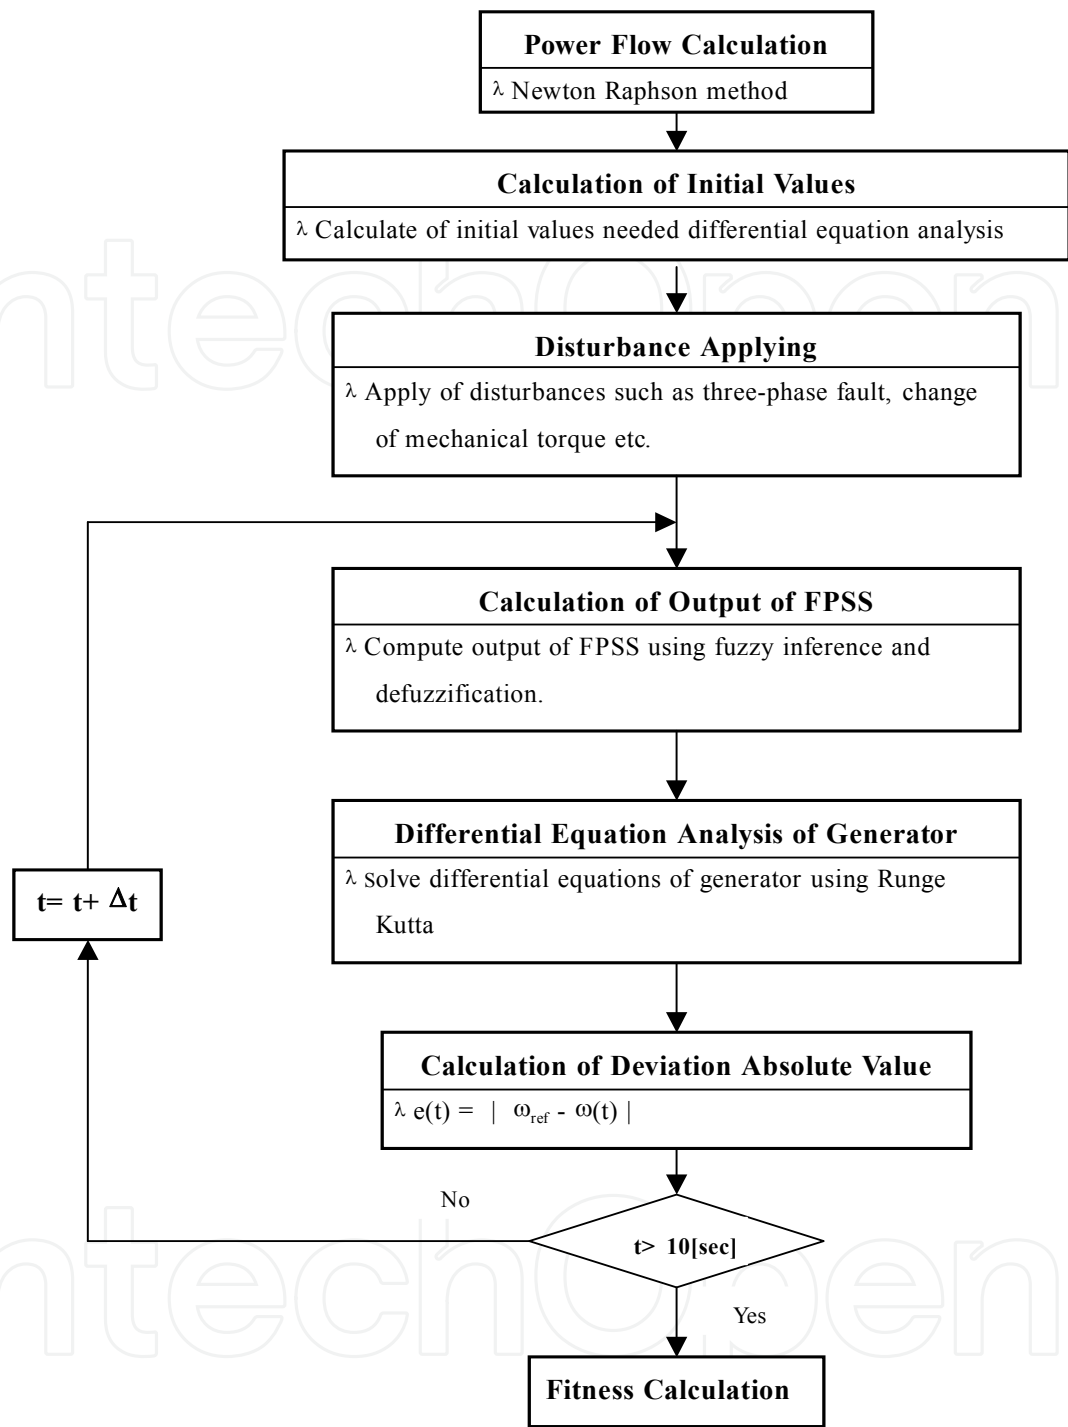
Power Flow Calculation
λ Newton Raphson method

Calculation of Initial Values
λ Calculate of initial values needed differential equation analysis

Disturbance Applying
λ Apply of disturbances such as three-phase fault, change of mechanical torque etc.

Calculation of Output of FPSS
λ Compute output of FPSS using fuzzy inference and defuzzification.

Differential Equation Analysis of Generator
λ solve differential equations of generator using Runge Kutta

t= t+ $\Delta$t

Calculation of Deviation Absolute Value
λ e(t) = | $\omega_{ref}$ - $\omega$(t) |

No

t> 10[sec]

Yes

Fitness Calculation